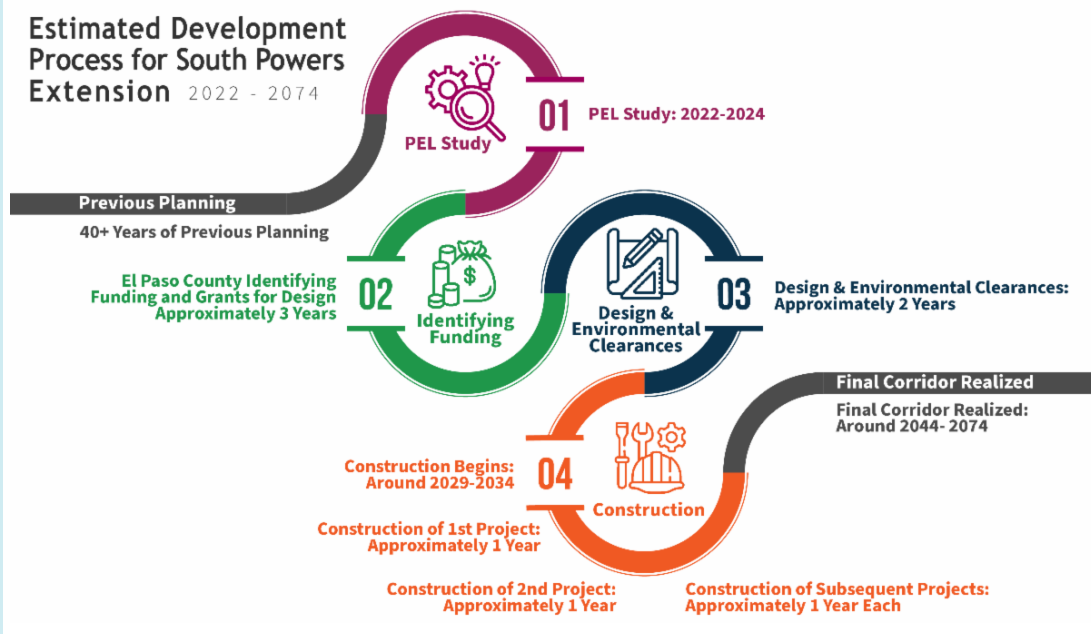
Estimated Development Process for South Powers Extension 2022 - 2074

Previous Planning

40+ Years of Previous Planning

PEL Study

01

PEL Study: 2022-2024

El Paso County Identifying Funding and Grants for Design Approximately 3 Years

02

$

Identifying Funding

Design & Environmental Clearances

03

Design & Environmental Clearances: Approximately 2 Years

Final Corridor Realized

Final Corridor Realized: Around 2044- 2074

Construction Begins: Around 2029-2034

04

Construction

Construction of 1st Project: Approximately 1 Year

Construction of 2nd Project: Approximately 1 Year

Construction of Subsequent Projects: Approximately 1 Year Each